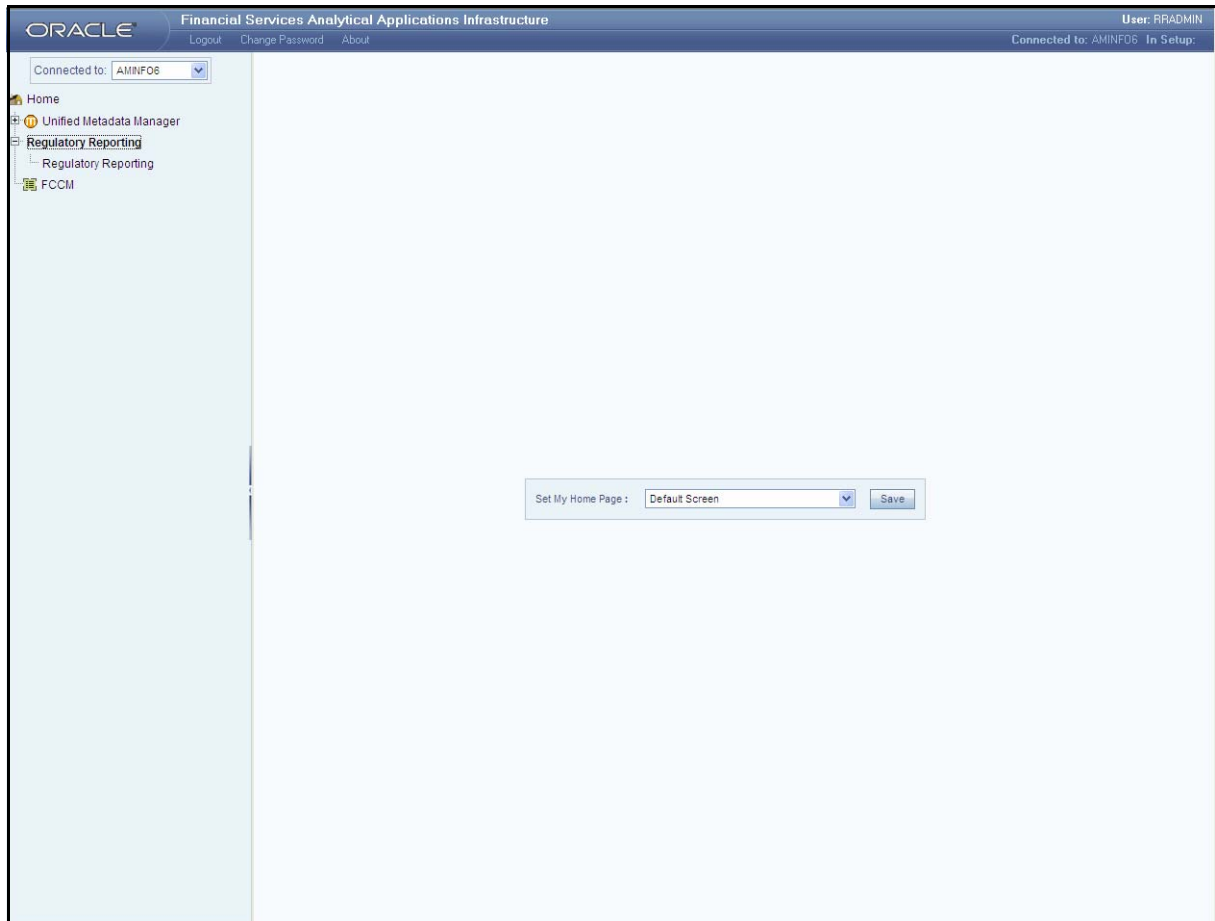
ORACLE

Financial Services Analytical Applications Infrastructure

Logout Change Password About

User: RRADMIN

Connected to: AMINFO6 In Setup:

Connected to: AMINFO6

Home

Unified Metadata Manager

Regulatory Reporting

Regulatory Reporting

FCCM

Set My Home Page : Default Screen Save